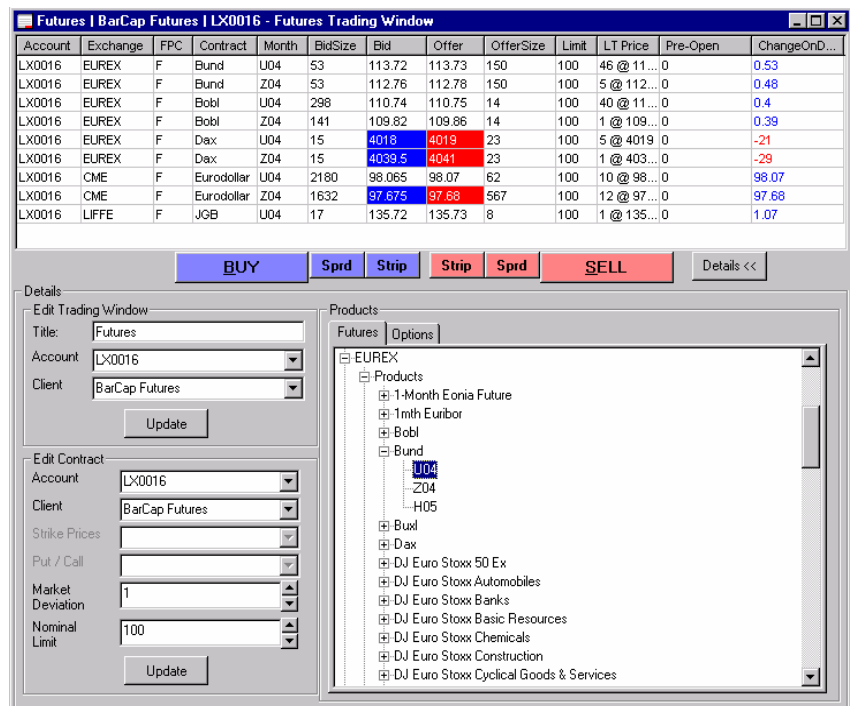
Futures | BarCap Futures | LX0016 - Futures Trading Window

| Account | Exchange | FPC | Contract | Month | BidSize | Bid | Offer | OfferSize | Limit | LT Price | Pre-Open | ChangeOnD... |
|---|---|---|---|---|---|---|---|---|---|---|---|---|
| LX0016 | EUREX | F | Bund | U04 | 53 | 113.72 | 113.73 | 150 | 100 | 46 @ 11... | 0 | 0.53 |
| LX0016 | EUREX | F | Bund | Z04 | 53 | 112.76 | 112.78 | 150 | 100 | 5 @ 112... | 0 | 0.48 |
| LX0016 | EUREX | F | Bobl | U04 | 298 | 110.74 | 110.75 | 14 | 100 | 40 @ 11... | 0 | 0.4 |
| LX0016 | EUREX | F | Bobl | Z04 | 141 | 109.82 | 109.86 | 14 | 100 | 1 @ 109... | 0 | 0.39 |
| LX0016 | EUREX | F | Dax | U04 | 15 | 4018 | 4019 | 23 | 100 | 5 @ 4019 | 0 | -21 |
| LX0016 | EUREX | F | Dax | Z04 | 15 | 4039.5 | 4041 | 23 | 100 | 1 @ 403... | 0 | -29 |
| LX0016 | CME | F | Eurodollar | U04 | 2180 | 98.065 | 98.07 | 62 | 100 | 10 @ 98... | 0 | 98.07 |
| LX0016 | CME | F | Eurodollar | Z04 | 1632 | 97.675 | 97.68 | 567 | 100 | 12 @ 97... | 0 | 97.68 |
| LX0016 | LIFFE | F | JGB | Z04 | 17 | 135.72 | 135.73 | 8 | 100 | 1 @ 135... | 0 | 1.07 |

BUY Sprd Strip Strip Sprd SELL Details <<

Details
Edit Trading Window
Title: Futures
Account LX0016
Client BarCap Futures
Update

Edit Contract
Account LX0016
Client BarCap Futures
Strike Prices
Put / Call
Market Deviation 1
Nominal Limit 100
Update

Products
Futures Options
EUREX
Products
1-Month Eonia Future
1mth Euribor
Bobl
Bund
U04
Z04
H05
Buxl
Dax
DJ Euro Stoxx 50 Ex
DJ Euro Stoxx Automobiles
DJ Euro Stoxx Banks
DJ Euro Stoxx Basic Resources
DJ Euro Stoxx Chemicals
DJ Euro Stoxx Construction
DJ Euro Stoxx Cyclical Goods & Services